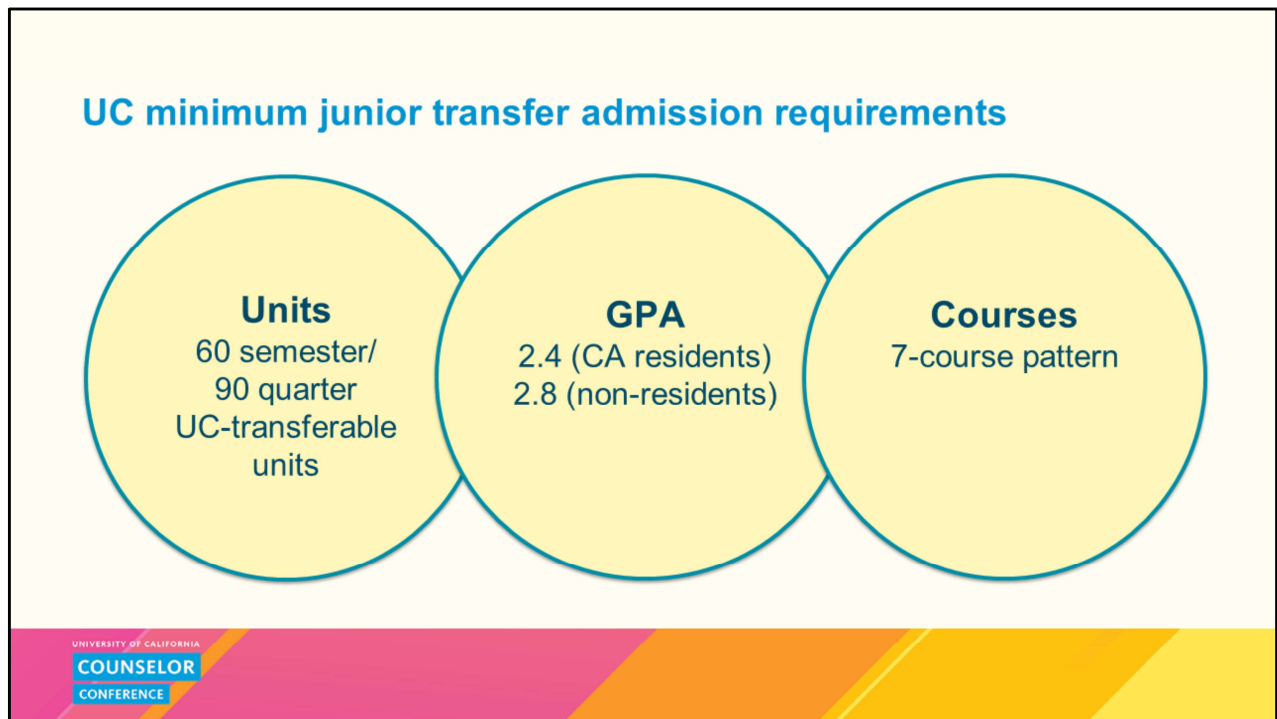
UC minimum junior transfer admission requirements

Units
60 semester/
90 quarter
UC-transferable
units

GPA
2.4 (CA residents)
2.8 (non-residents)

Courses
7-course pattern

UNIVERSITY OF CALIFORNIA
COUNSELOR
CONFERENCE